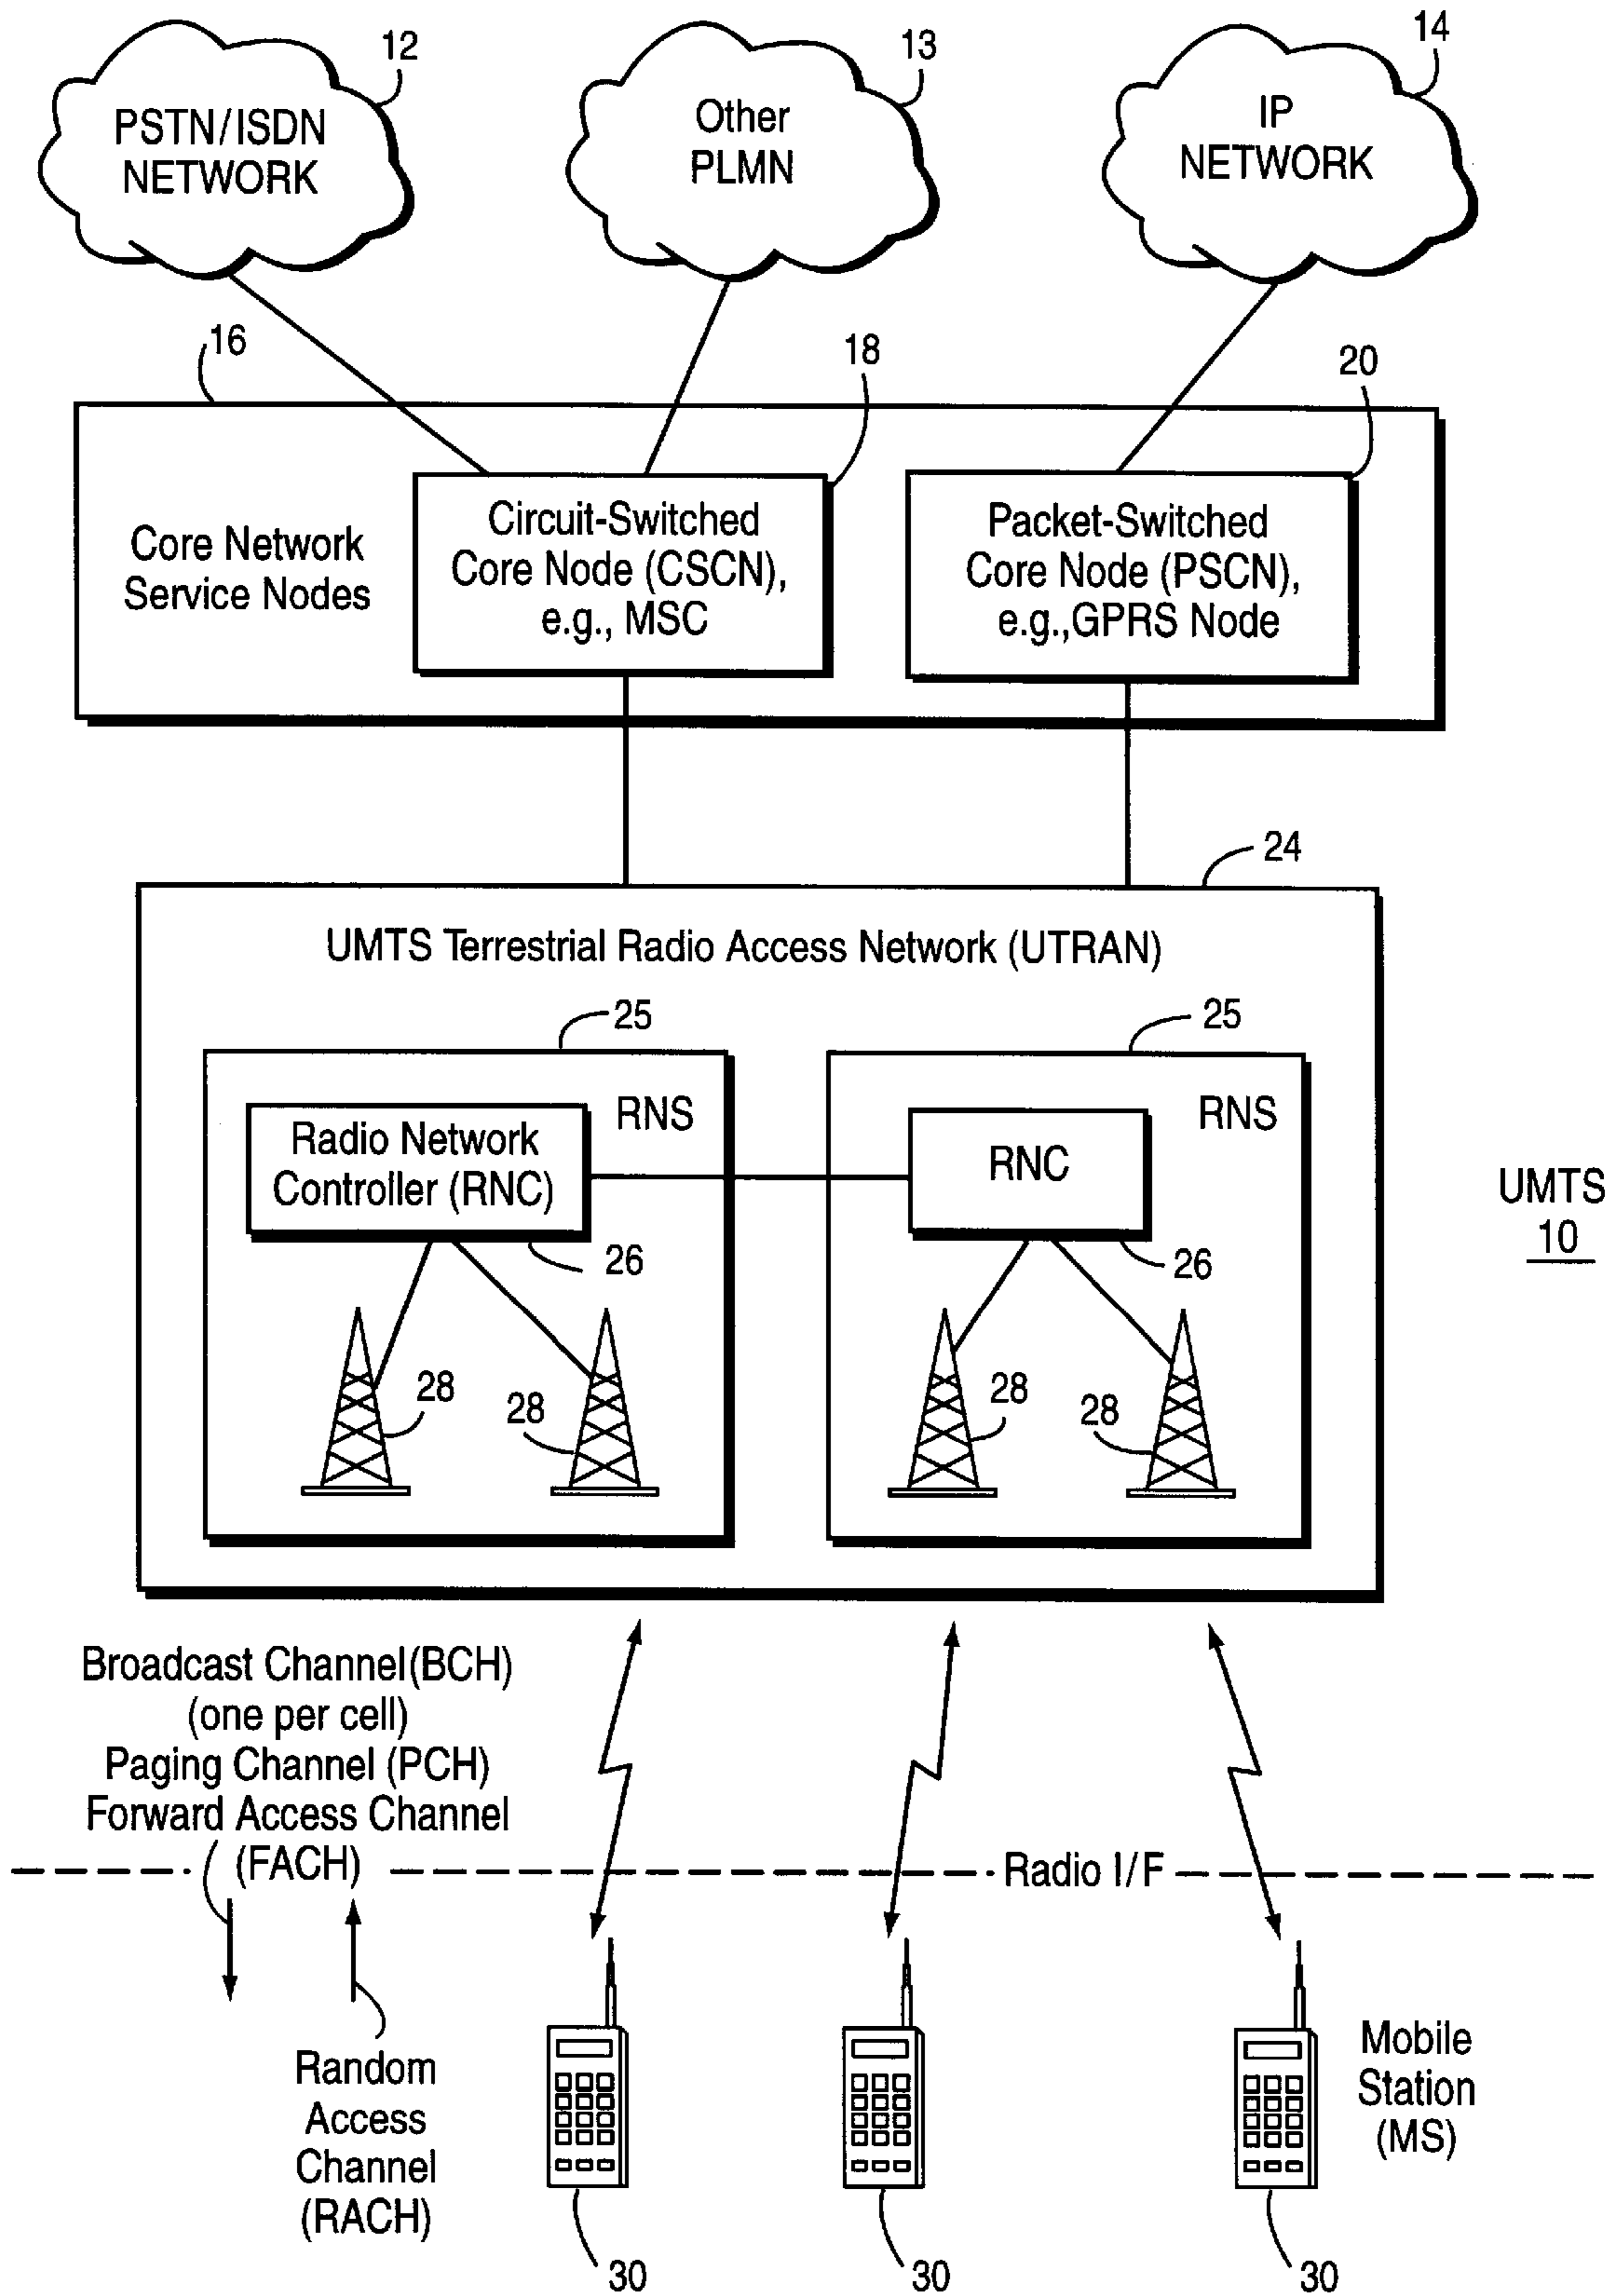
12
PSTN/ISDN NETWORK

13
Other PLMN

14
IP NETWORK

16

18

20

Core Network Service Nodes

Circuit-Switched Core Node (CSCN), e.g., MSC

Packet-Switched Core Node (PSCN), e.g.,GPRS Node

24

UMTS Terrestrial Radio Access Network (UTRAN)

25

25

RNS

RNS

Radio Network Controller (RNC)

RNC

26

26

28

28

28

28

UMTS
10

Broadcast Channel(BCH)
(one per cell)
Paging Channel (PCH)
Forward Access Channel
(FACH)

Radio I/F

Random Access Channel (RACH)

Mobile Station (MS)

30

30

30